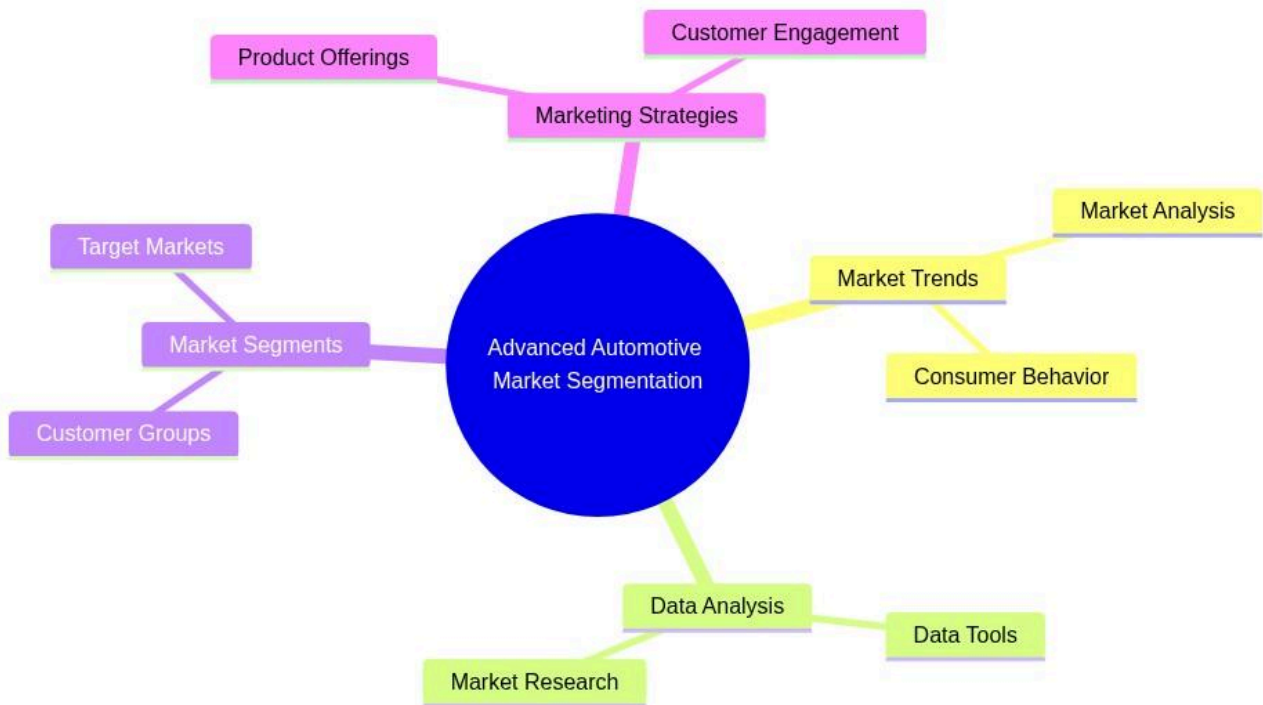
Advanced Automotive Market Segmentation

Marketing Strategies
Product Offerings
Customer Engagement

Market Trends
Market Analysis
Consumer Behavior

Data Analysis
Data Tools
Market Research

Market Segments
Target Markets
Customer Groups